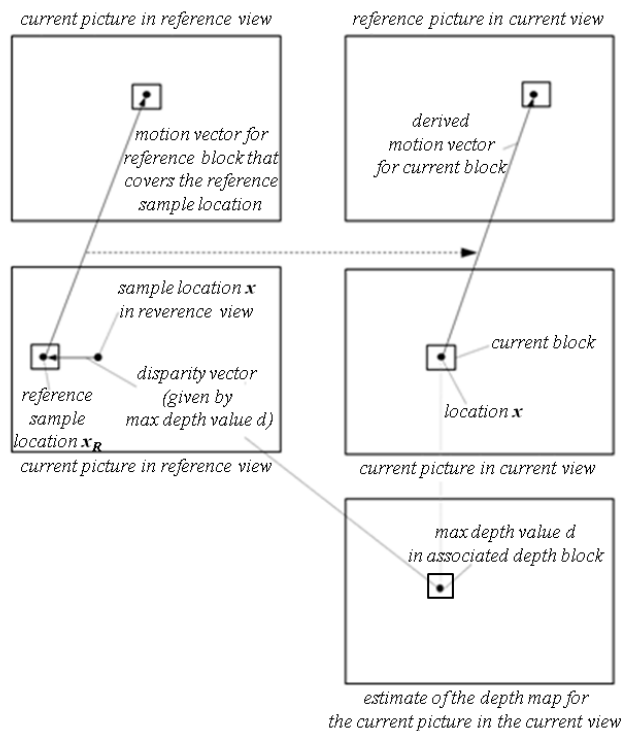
current picture in reference view

reference picture in current view

motion vector for reference block that covers the reference sample location

derived motion vector for current block

sample location $\boldsymbol{x}$ in reverence view

disparity vector (given by max depth value d)

reference sample location $\boldsymbol{x_R}$

current block

location $\boldsymbol{x}$

current picture in reference view

current picture in current view

max depth value d in associated depth block

estimate of the depth map for the current picture in the current view